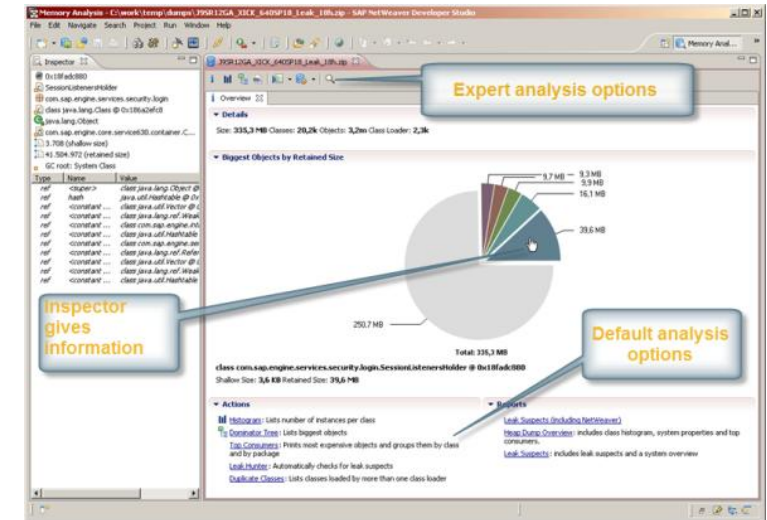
Memory Analysis - C:\work\temp\dumps\J9SR12GA_XICK_640SP18_Leak_10h.zip - SAP NetWeaver Developer Studio

File Edit Navigate Search Project Run Window Help

Memory Anal...

Inspector

0x18fadc880
SessionListenersHolder
com.sap.engine.services.security.login
class java.lang.Class @ 0x186a2efc0
java.lang.Object
com.sap.engine.core.service630.container.C...
3.708 (shallow size)
41.504.972 (retained size)
GC root: System Class

| Type | Name | Value |
|---|---|---|
| ref | <super> | class java.lang.Object @ |
| ref | hash | java.util.Hashtable @ 0x |
| ref | <constant ... | class java.lang.ref.Weak |
| ref | <constant ... | class java.util.Vector @ |
| ref | <constant ... | class java.lang.ref.Weak |
| ref | <constant ... | class com.sap.engine.se |
| ref | <constant ... | class java.util.Hashtable |
| ref | <constant ... | class com.sap.engine.se |
| ref | <constant ... | class java.lang.ref.Refer |
| ref | <constant ... | class java.util.Vector @ |
| ref | <constant ... | class java.lang.ref.Weak |
| ref | <constant ... | class java.util.Hashtable |

J9SR12GA_XICK_640SP18_Leak_10h.zip

Expert analysis options

Overview

Details

Size: 335,3 MB Classes: 20,2k Objects: 3,2m Class Loader: 2,3k

Biggest Objects by Retained Size

9,7 MB
9,3 MB
9,9 MB
16,1 MB
39,6 MB
250,7 MB

Total: 335,3 MB

Inspector gives information

Default analysis options

class com.sap.engine.services.security.login.SessionListenersHolder @ 0x18fadc880
Shallow Size: 3,6 KB Retained Size: 39,6 MB

Actions

Histogram: Lists number of instances per class
Dominator Tree: Lists biggest objects
Top Consumers: Prints most expensive objects and groups them by class and by package
Leak Hunter: Automatically checks for leak suspects
Duplicate Classes: Lists classes loaded by more than one class loader

Reports

Leak Suspects (including NetWeaver)
Heap Dump Overview: includes class histogram, system properties and top consumers.
Leak Suspects: includes leak suspects and a system overview